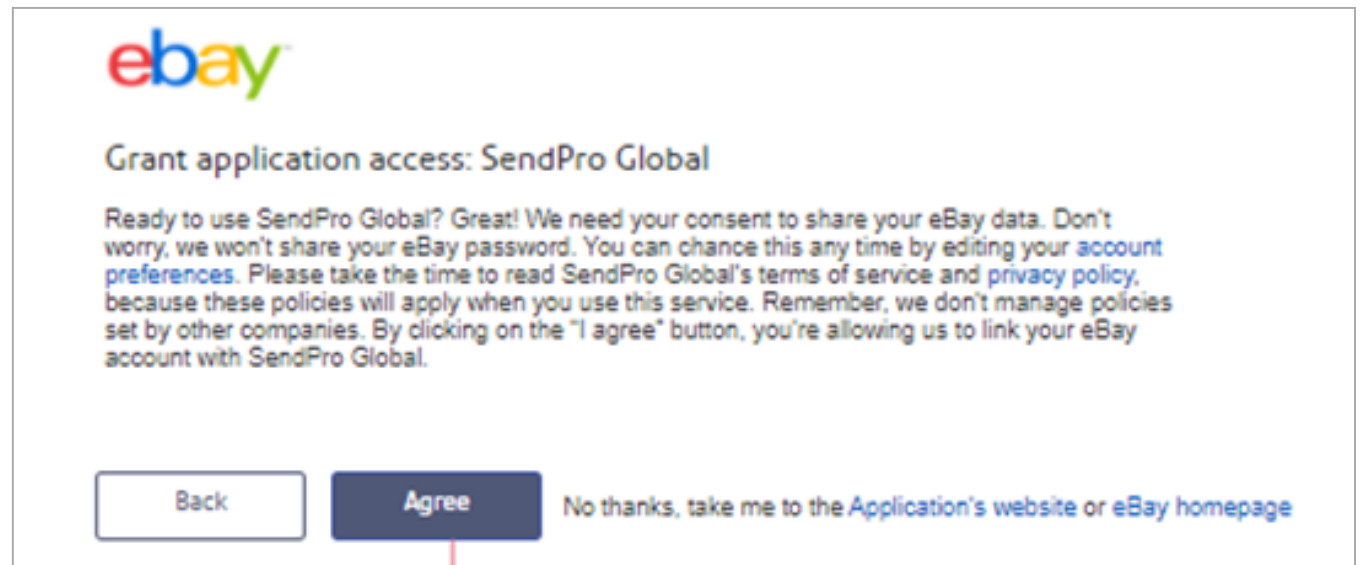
ebay

Grant application access: SendPro Global

Ready to use SendPro Global? Great! We need your consent to share your eBay data. Don't worry, we won't share your eBay password. You can chance this any time by editing your account preferences. Please take the time to read SendPro Global's terms of service and privacy policy, because these policies will apply when you use this service. Remember, we don't manage policies set by other companies. By clicking on the "I agree" button, you're allowing us to link your eBay account with SendPro Global.

Back

Agree

No thanks, take me to the Application's website or eBay homepage